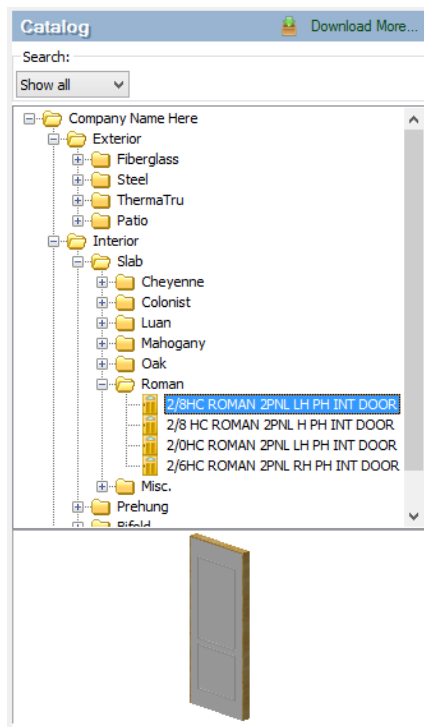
Catalog
Download More...
Search:
Show all
Company Name Here
Exterior
Fiberglass
Steel
ThermaTru
Patio
Interior
Slab
Cheyenne
Colonist
Luan
Mahogany
Oak
Roman
2/8HC ROMAN 2PNL LH PH INT DOOR
2/8 HC ROMAN 2PNL H PH INT DOOR
2/0HC ROMAN 2PNL LH PH INT DOOR
2/6HC ROMAN 2PNL RH PH INT DOOR
Misc.
Prehung
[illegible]